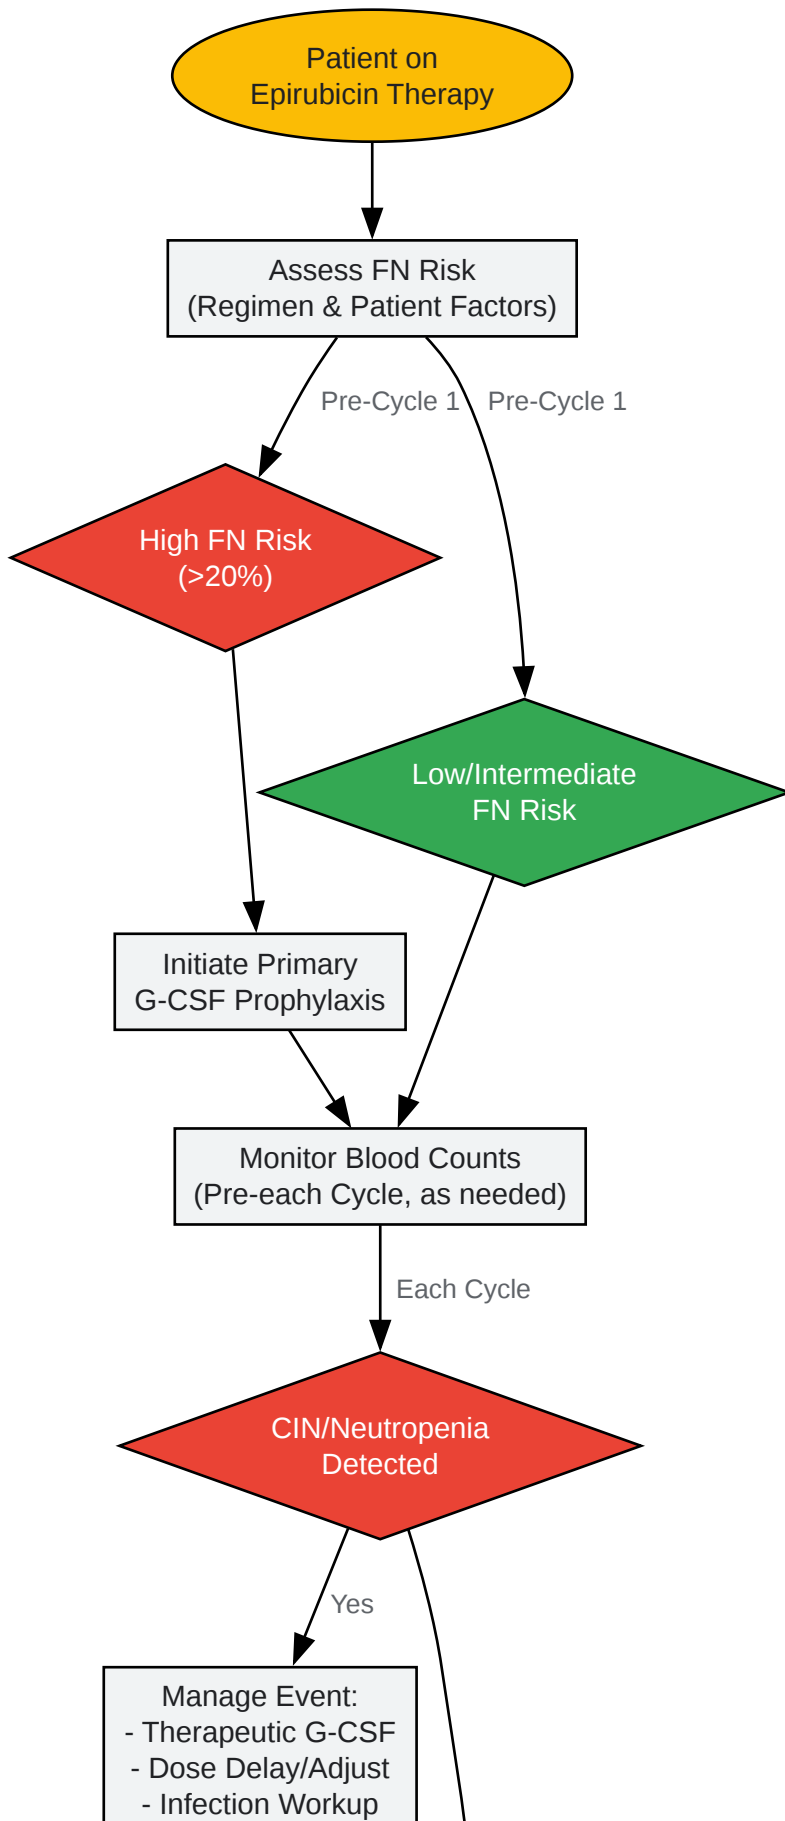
Patient on
Epirubicin Therapy

Assess FN Risk
(Regimen & Patient Factors)

Pre-Cycle 1

Pre-Cycle 1

High FN Risk
(>20%)

Low/Intermediate
FN Risk

Initiate Primary
G-CSF Prophylaxis

Monitor Blood Counts
(Pre-each Cycle, as needed)

Each Cycle

CIN/Neutropenia
Detected

Yes

Manage Event:
- Therapeutic G-CSF
- Dose Delay/Adjust
- Infection Workup